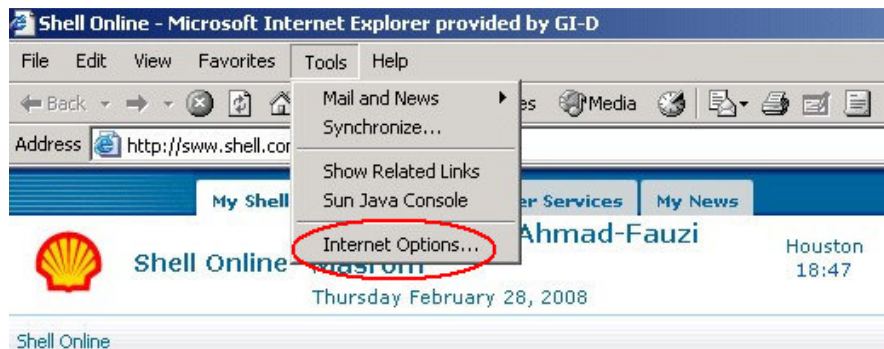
Shell Online - Microsoft Internet Explorer provided by GI-D

File Edit View Favorites Tools Help

Back Media

Address http://sww.shell.con

Mail and News
Synchronize...
Show Related Links
Sun Java Console
Internet Options...

My Shell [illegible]er Services My News

Shell Online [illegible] Ahmad-Fauzi

Houston 18:47

Thursday February 28, 2008

Shell Online